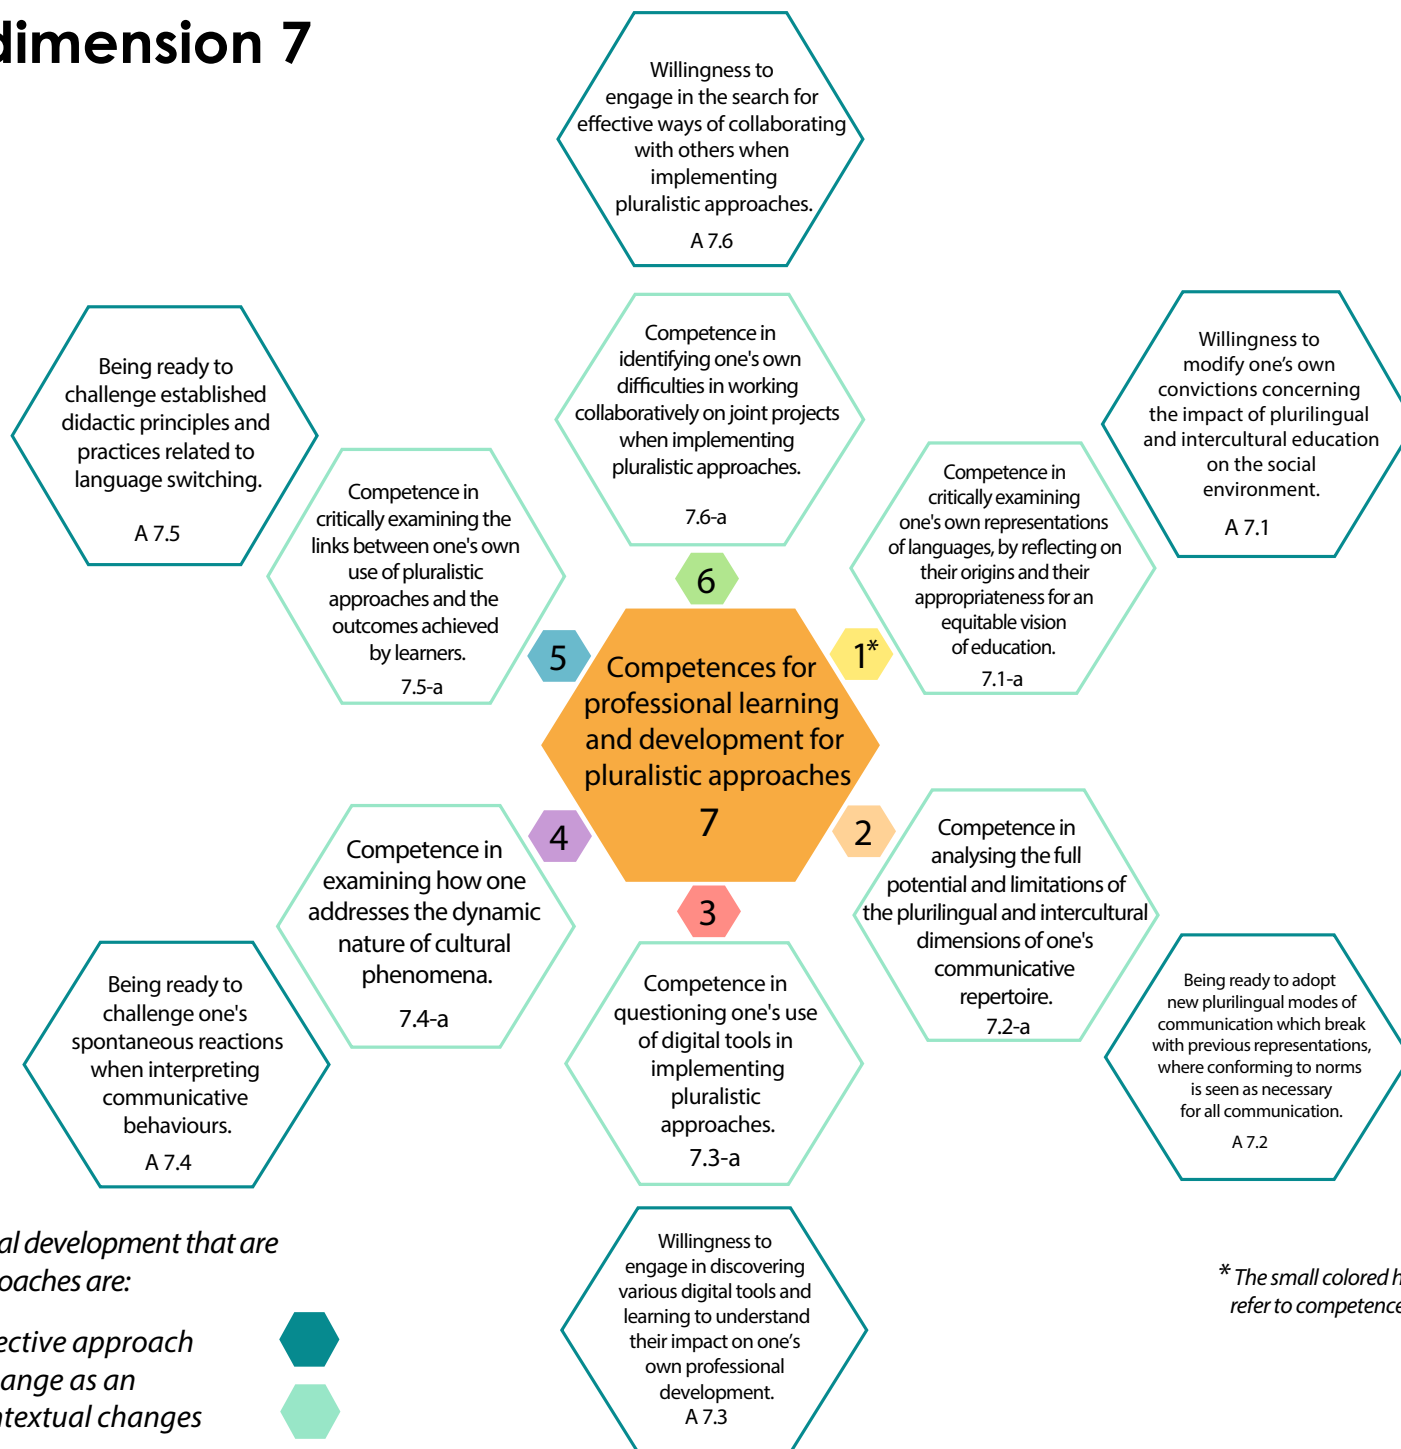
dimension 7

Willingness to engage in the search for effective ways of collaborating with others when implementing pluralistic approaches.
A 7.6

Being ready to challenge established didactic principles and practices related to language switching.
A 7.5

Competence in identifying one's own difficulties in working collaboratively on joint projects when implementing pluralistic approaches.
7.6-a

Willingness to modify one's own convictions concerning the impact of plurilingual and intercultural education on the social environment.
A 7.1

Competence in critically examining the links between one's own use of pluralistic approaches and the outcomes achieved by learners.
7.5-a

Competence in critically examining one's own representations of languages, by reflecting on their origins and their appropriateness for an equitable vision of education.
7.1-a

6

5

1*

Competences for professional learning and development for pluralistic approaches
7

4

2

3

Competence in examining how one addresses the dynamic nature of cultural phenomena.
7.4-a

Competence in analysing the full potential and limitations of the plurilingual and intercultural dimensions of one's communicative repertoire.
7.2-a

Being ready to challenge one's spontaneous reactions when interpreting communicative behaviours.
A 7.4

Competence in questioning one's use of digital tools in implementing pluralistic approaches.
7.3-a

Being ready to adopt new plurilingual modes of communication which break with previous representations, where conforming to norms is seen as necessary for all communication.
A 7.2

Willingness to engage in discovering various digital tools and learning to understand their impact on one's own professional development.
A 7.3

al development that are oaches are:

ective approach
ange as an
textual changes

* The small colored h
refer to competence